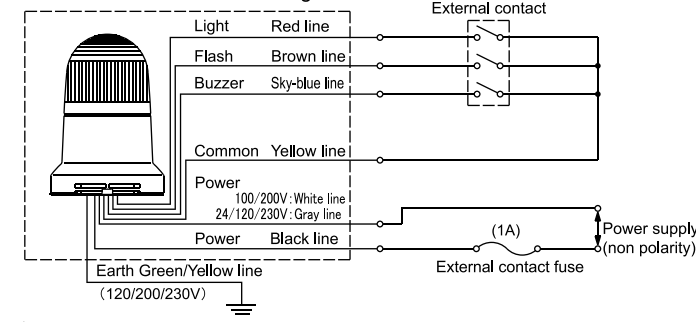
External contact

Light Red line

Flash Brown line

Buzzer Sky-blue line

Common Yellow line

Power
100/200V : White line
24/120/230V : Gray line

Power Black line

(1A)

External contact fuse

Power supply
(non polarity)

Earth Green/Yellow line
(120/200/230V)